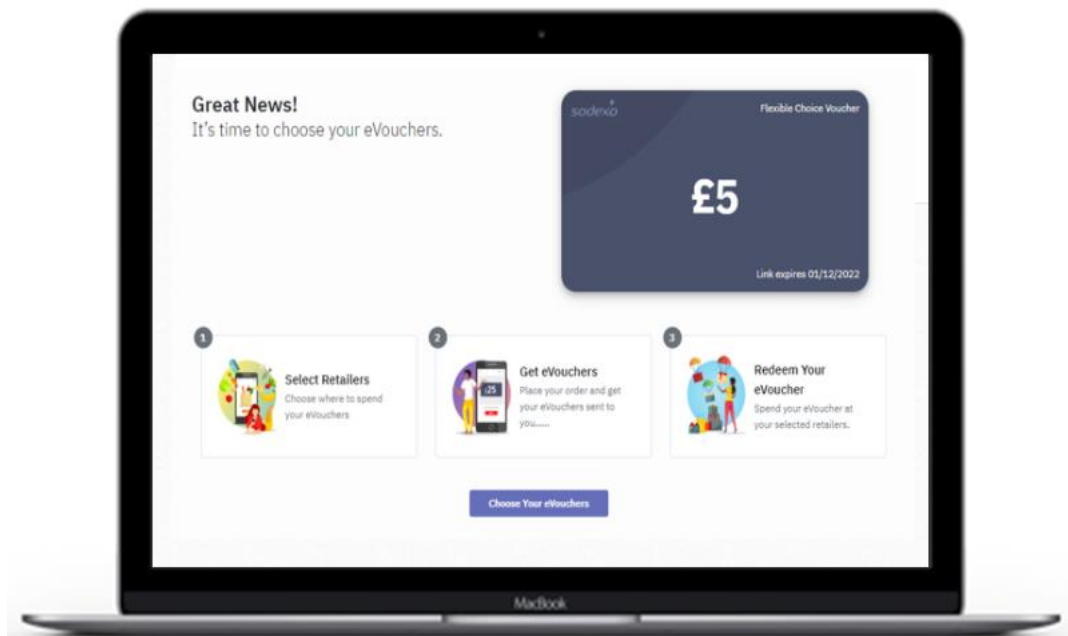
Great News!
It's time to choose your eVouchers.

sodexo
Flexible Choice Voucher
£5
Link expires 01/12/2022

1
Select Retailers
Choose where to spend your eVouchers

2
£25
Get eVouchers
Place your order and get your eVouchers sent to you......

3
Redeem Your eVoucher
Spend your eVoucher at your selected retailers.

Choose Your eVouchers

MacBook